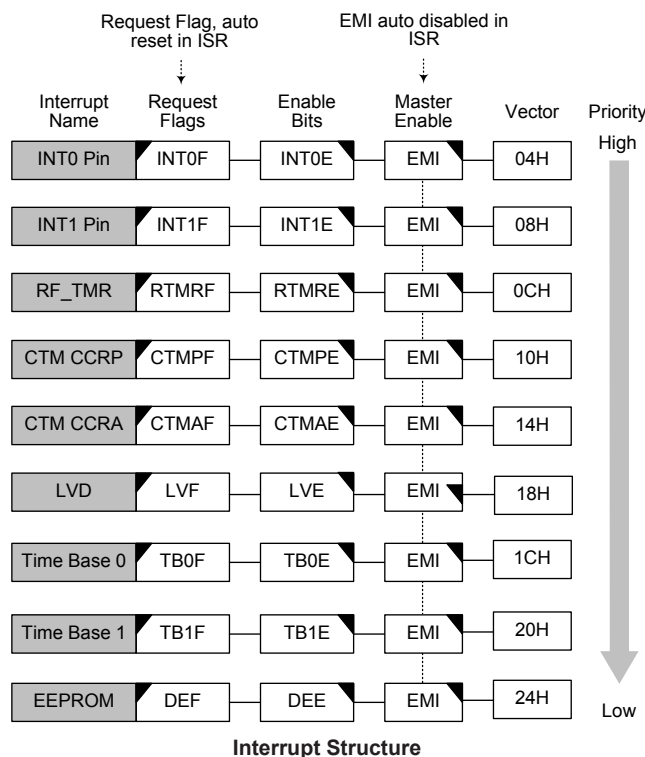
Request Flag, auto reset in ISR

EMI auto disabled in ISR

| Interrupt Name | Request Flags | Enable Bits | Master Enable | Vector |
|---|---|---|---|---|
| INT0 Pin | INT0F | INT0E | EMI | 04H |
| INT1 Pin | INT1F | INT1E | EMI | 08H |
| RF_TMR | RTMRF | RTMRE | EMI | 0CH |
| CTM CCRP | CTMPF | CTMPE | EMI | 10H |
| CTM CCRA | CTMAF | CTMAE | EMI | 14H |
| LVD | LVF | LVE | EMI | 18H |
| Time Base 0 | TB0F | TB0E | EMI | 1CH |
| Time Base 1 | TB1F | TB1E | EMI | 20H |
| EEPROM | DEF | DEE | EMI | 24H |

Priority

High

Low

Interrupt Structure